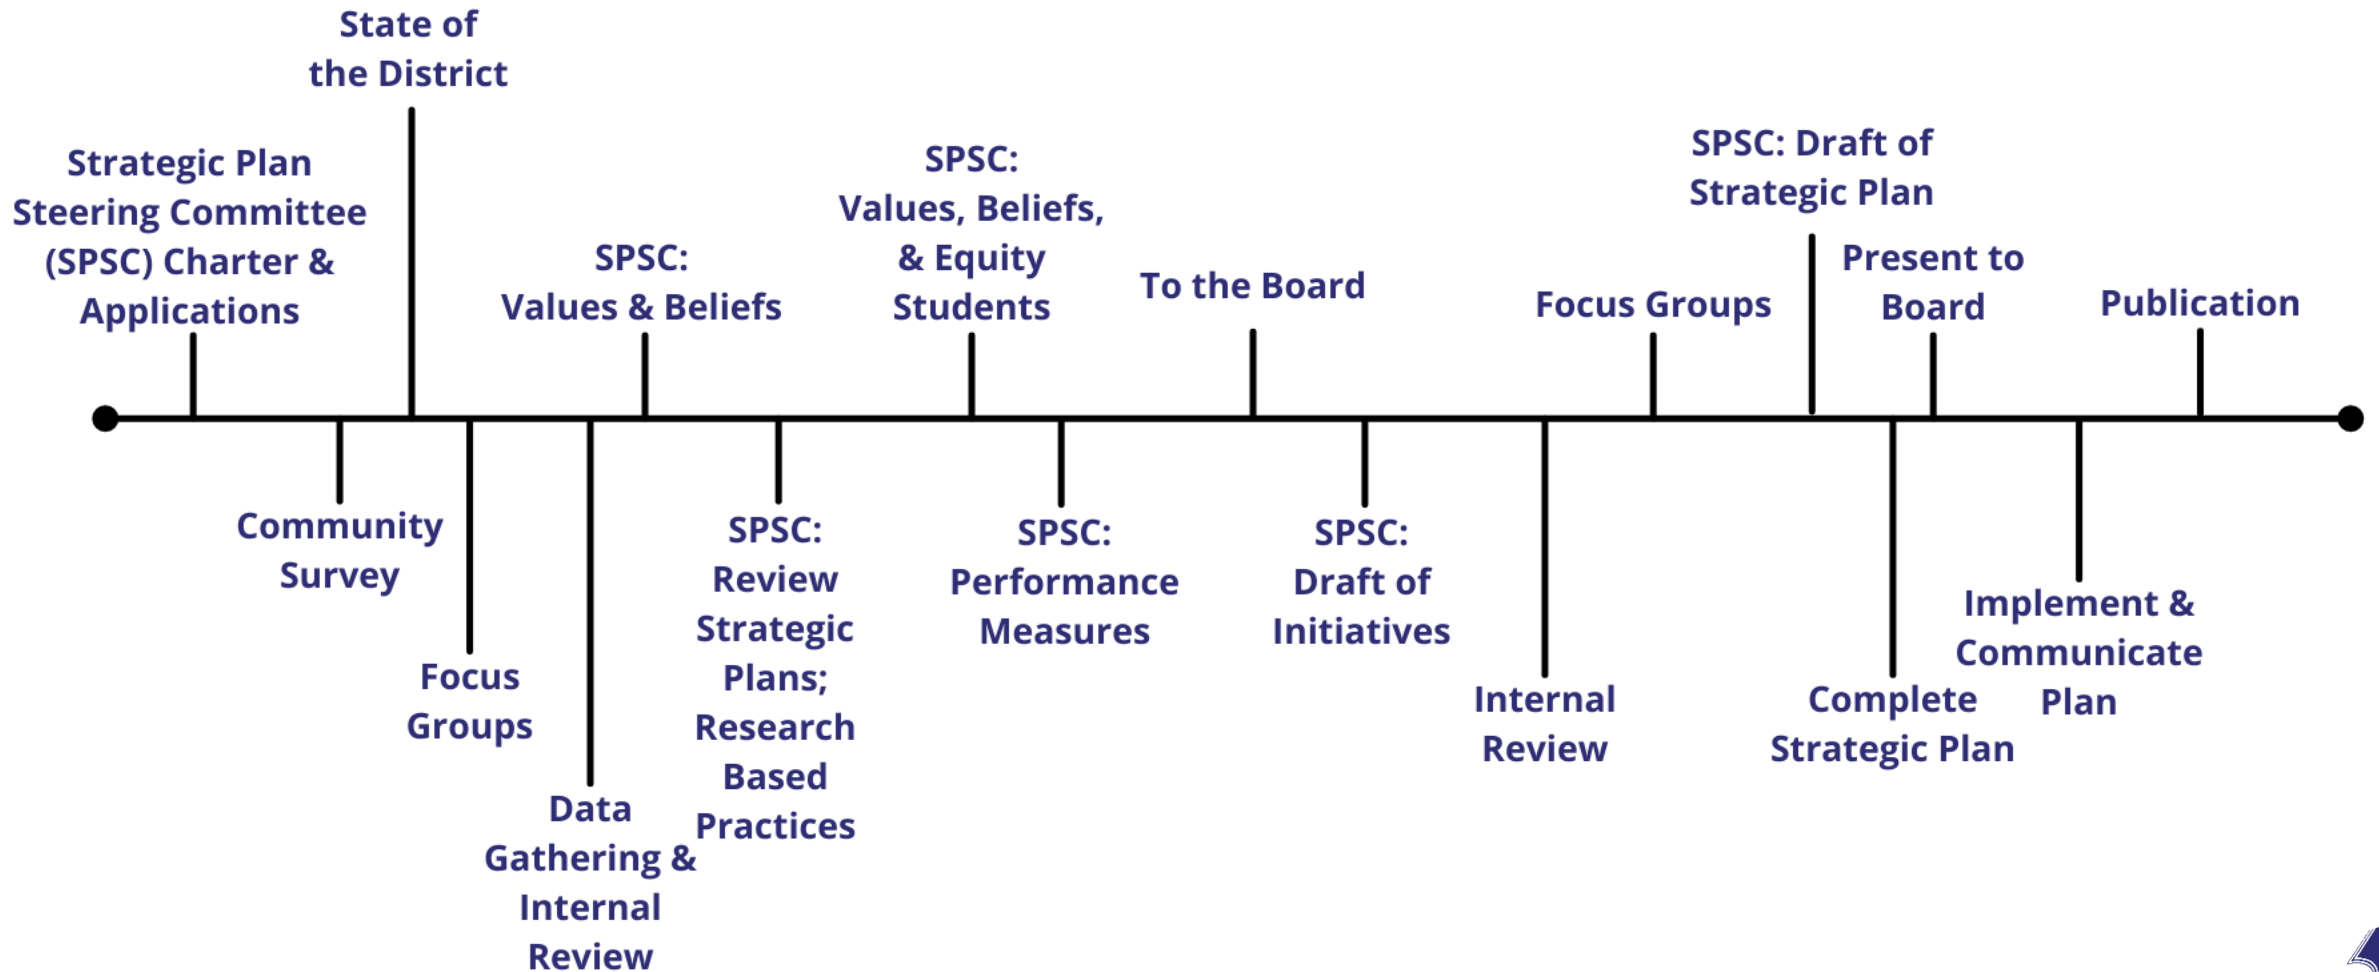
Strategic Plan Steering Committee (SPSC) Charter & Applications

Community Survey

State of the District

Focus Groups

Data Gathering & Internal Review

SPSC: Values & Beliefs

SPSC: Review Strategic Plans; Research Based Practices

SPSC: Values, Beliefs, & Equity Students

SPSC: Performance Measures

To the Board

SPSC: Draft of Initiatives

Internal Review

Focus Groups

SPSC: Draft of Strategic Plan

Complete Strategic Plan

Present to Board

Implement & Communicate Plan

Publication